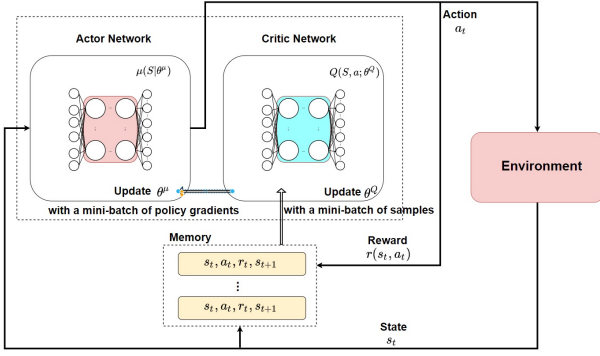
Action
$a_t$

Actor Network

$\mu(S|\theta^{\mu})$

Update $\theta^{\mu}$

with a mini-batch of policy gradients

Critic Network

$Q(S, a; \theta^{Q})$

Update $\theta^{Q}$

with a mini-batch of samples

Environment

Reward
$r(s_t, a_t)$

Memory

$s_t, a_t, r_t, s_{t+1}$

$\vdots$

$s_t, a_t, r_t, s_{t+1}$

State
$s_t$